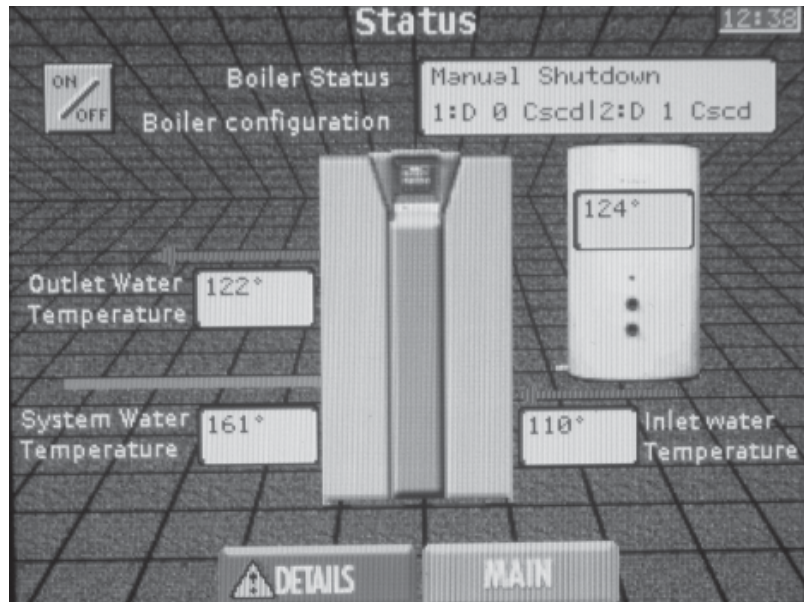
Status

12:38

ON
OFF

Boiler Status

Manual Shutdown

Boiler configuration

1:D 0 Cscd|2:D 1 Cscd

124°

Outlet Water Temperature

122°

System Water Temperature

161°

110°

Inlet water Temperature

DETAILS

MAIN